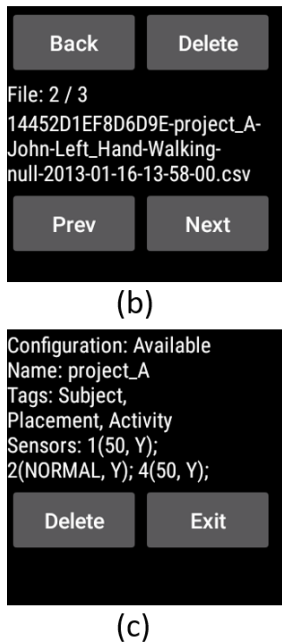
Back
Delete
File: 2 / 3
14452D1EF8D6D9E-project_A-John-Left_Hand-Walking-null-2013-01-16-13-58-00.csv
Prev
Next
(b)

Configuration: Available
Name: project_A
Tags: Subject, Placement, Activity
Sensors: 1(50, Y); 2(NORMAL, Y); 4(50, Y);
Delete
Exit
(c)